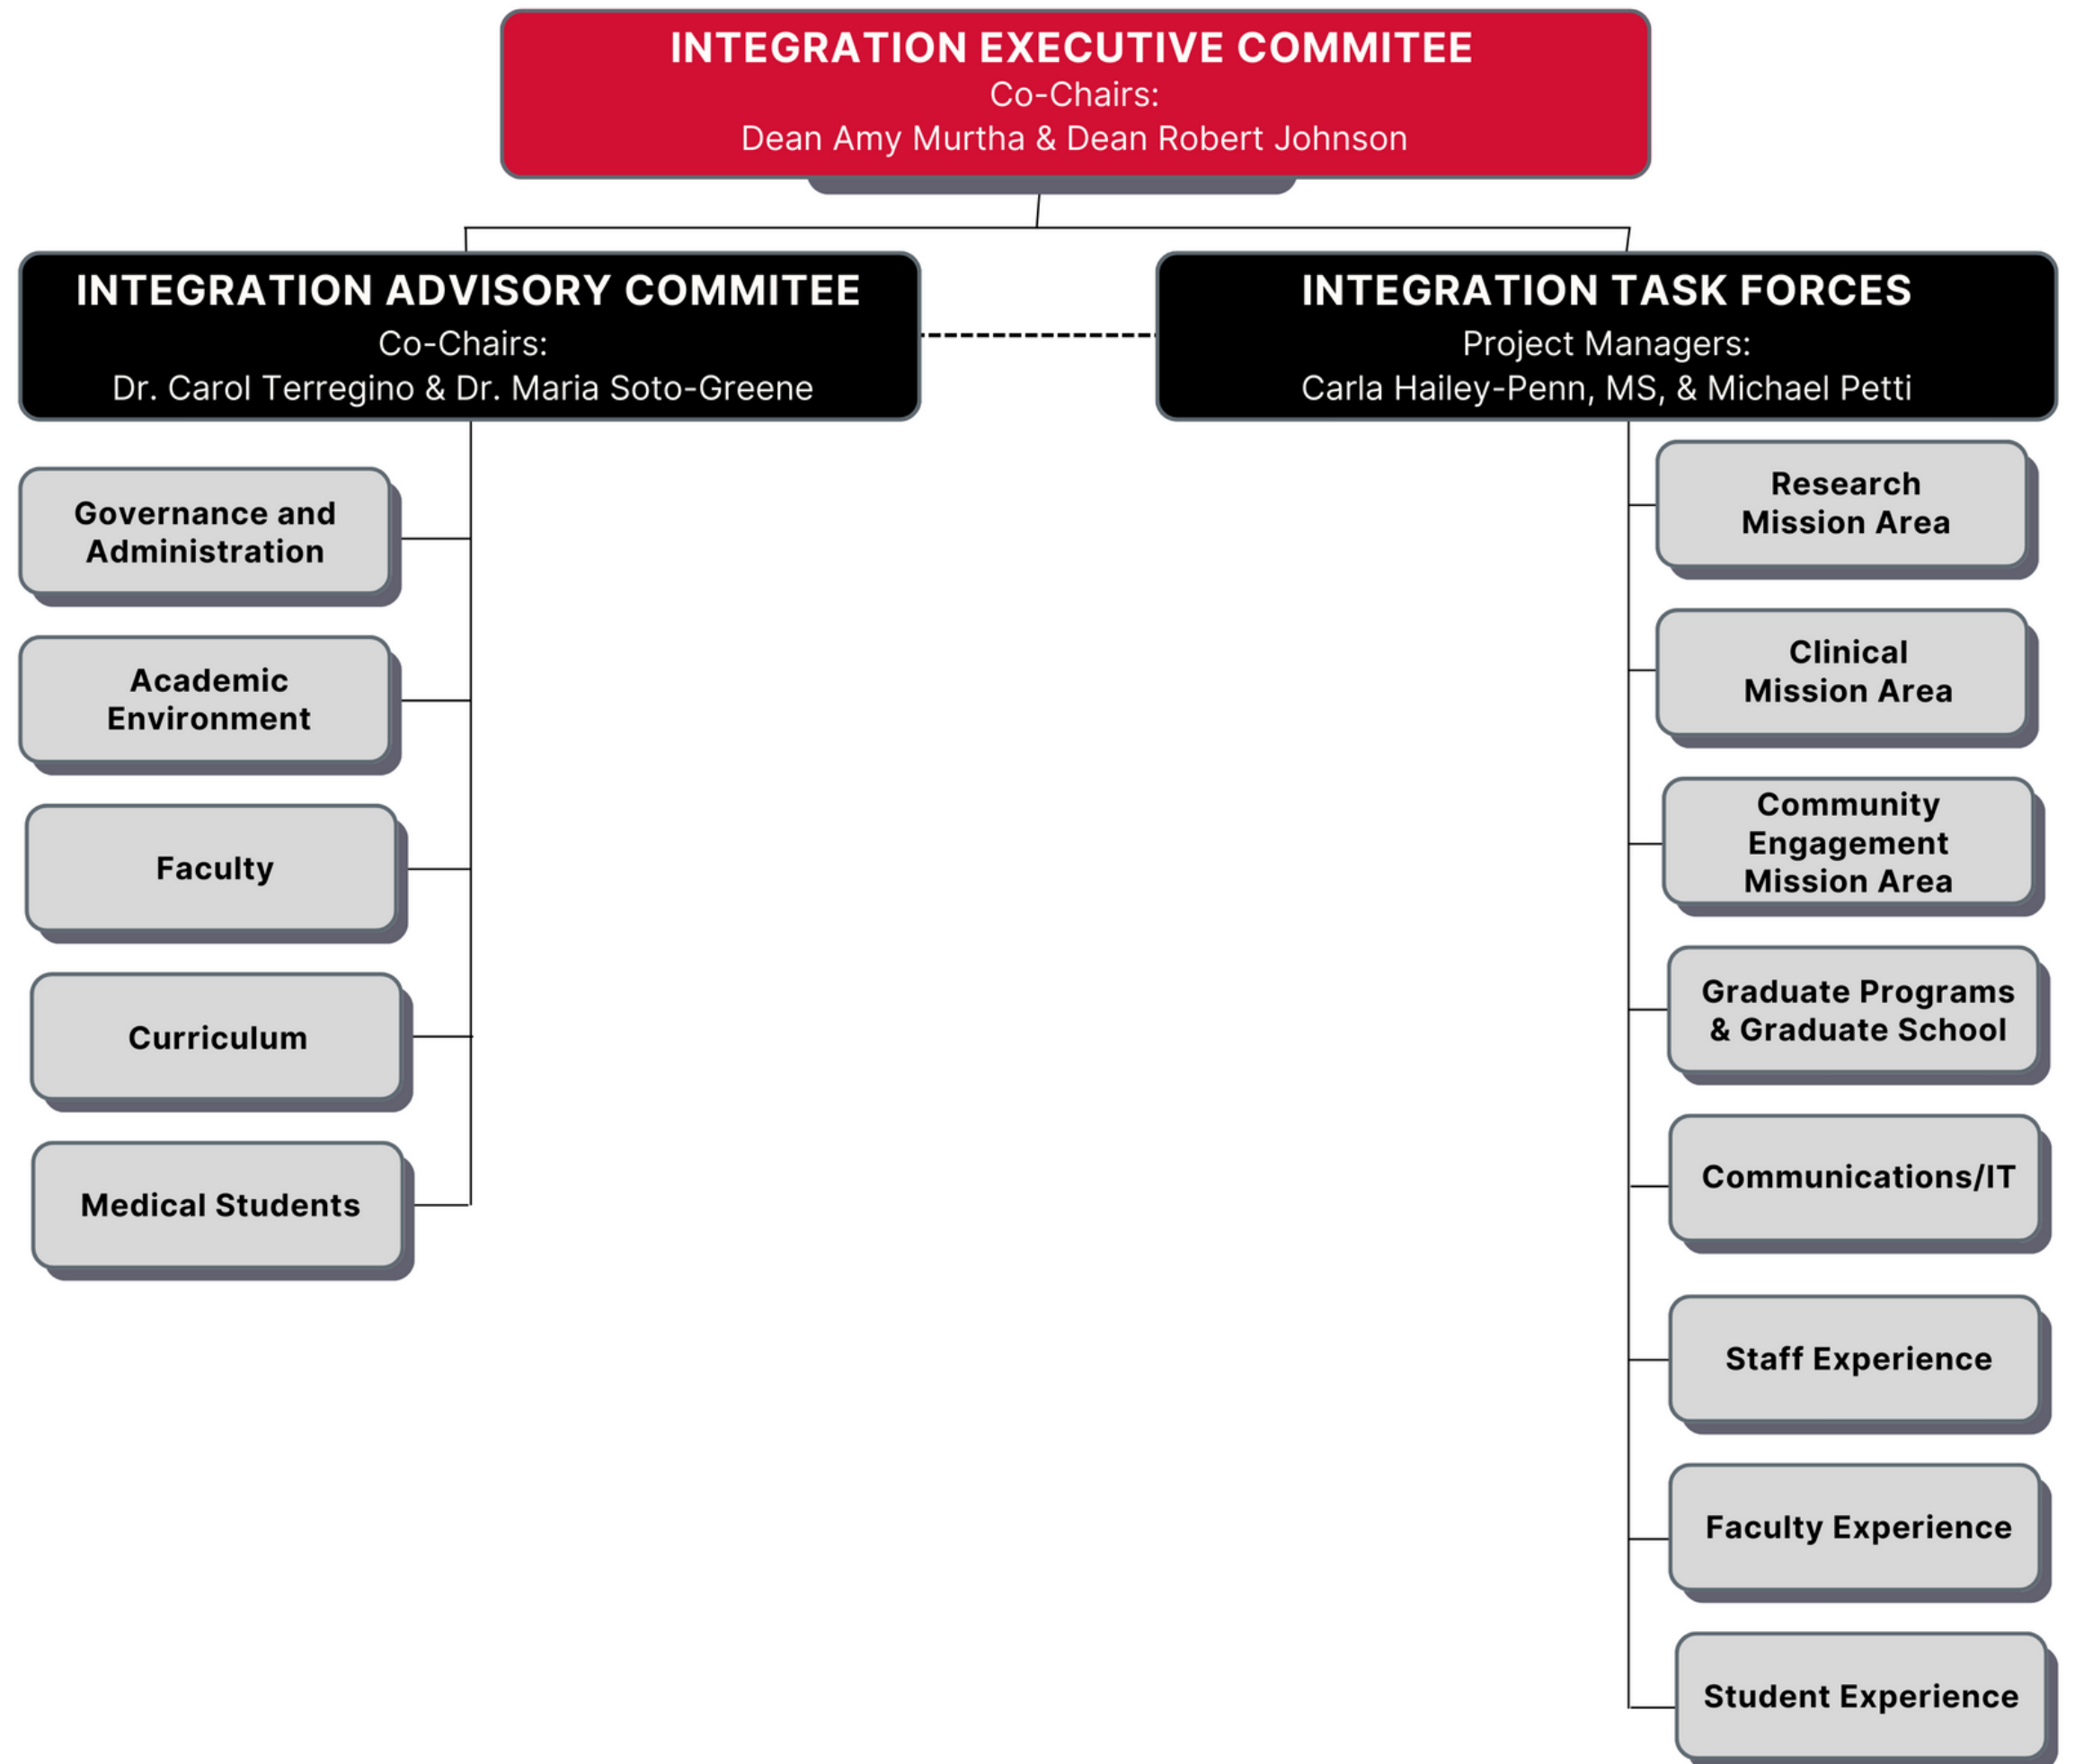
INTEGRATION EXECUTIVE COMMITEE
Co-Chairs:
Dean Amy Murtha & Dean Robert Johnson

INTEGRATION ADVISORY COMMITEE
Co-Chairs:
Dr. Carol Terregino & Dr. Maria Soto-Greene

Governance and Administration

Academic Environment

Faculty

Curriculum

Medical Students

INTEGRATION TASK FORCES
Project Managers:
Carla Hailey-Penn, MS, & Michael Petti

Research Mission Area

Clinical Mission Area

Community Engagement Mission Area

Graduate Programs & Graduate School

Communications/IT

Staff Experience

Faculty Experience

Student Experience